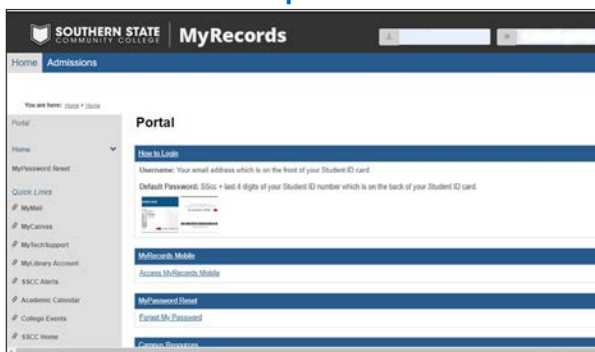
SOUTHERN STATE COMMUNITY COLLEGE | MyRecords

Home Admissions

You are here: Home > Home

Portal

Home

MyPassword Reset

Quick Links

MyMail

MyCanvas

MyTechSupport

MyLibrary Account

SSCC Alerts

Academic Calendar

College Events

SSCC Home

Portal

How to Login

Username: Your email address which is on the front of your Student ID card.

Default Password: SScc + last 4 digits of your Student ID number which is on the back of your Student ID card.

MyRecords Mobile

Access MyRecords Mobile

MyPassword Reset

Forgot My Password

Campus Resources